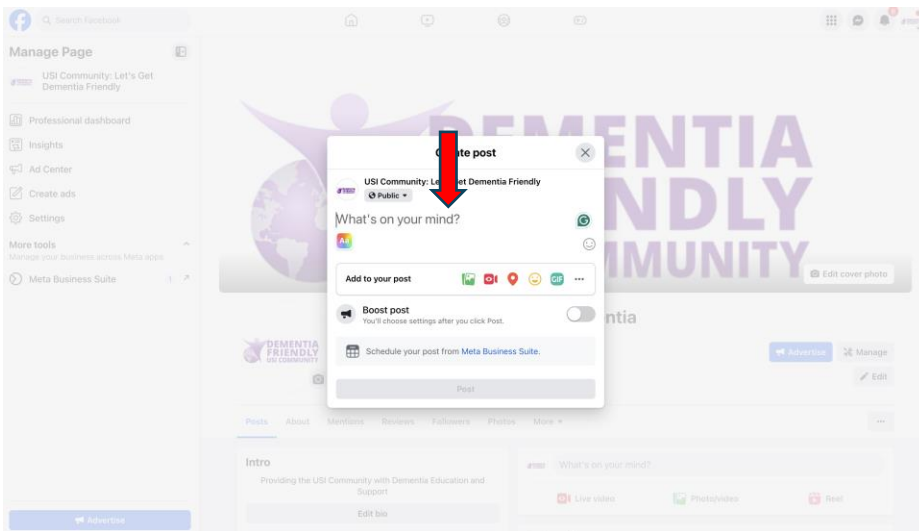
Search Facebook

Manage Page

USI Community: Let's Get Dementia Friendly

Professional dashboard

Insights

Ad Center

Create ads

Settings

More tools

Manage your business across Meta apps

Meta Business Suite

DEMENTIA FRIENDLY COMMUNITY

Edit cover photo

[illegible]ate post

USI Community: Le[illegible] et Dementia Friendly

Public

What's on your mind?

Add to your post

GIF

Boost post

You'll choose settings after you click Post.

Schedule your post from Meta Business Suite.

Post

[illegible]ntia

DEMENTIA FRIENDLY USI COMMUNITY

Advertise

Manage

Edit

Posts About Mentions Reviews Followers Photos More

Intro

Providing the USI Community with Dementia Education and Support

Edit bio

What's on your mind?

Live video

Photo/video

Reel

Advertise